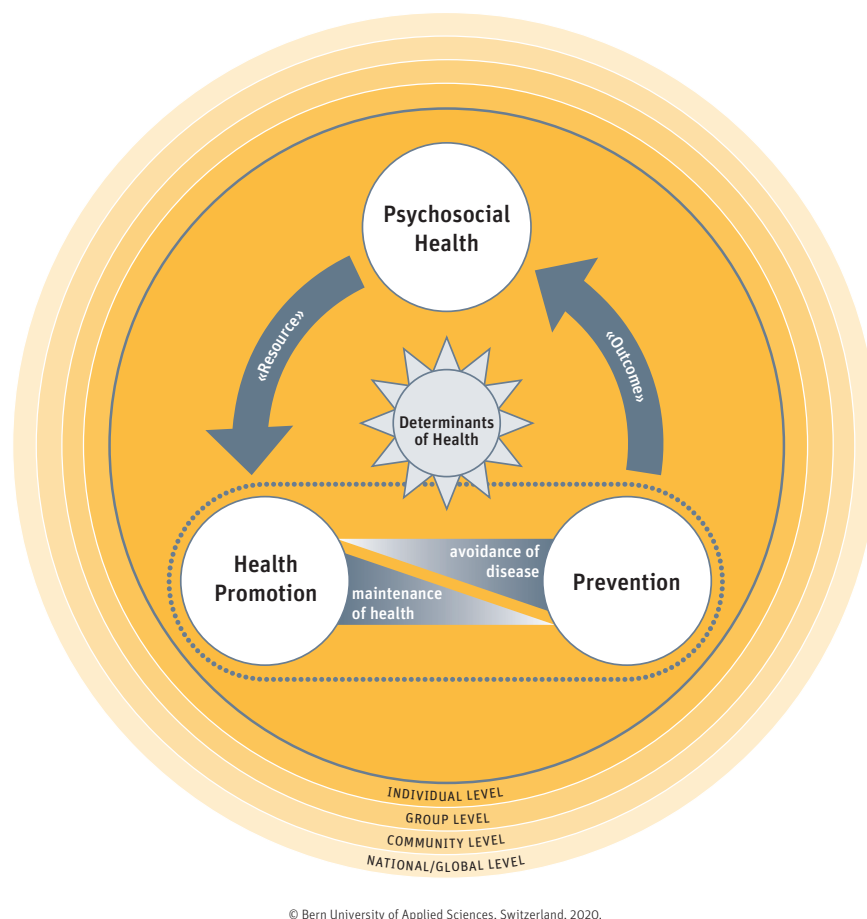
Psychosocial Health

«Resource»

«Outcome»

Determinants of Health

Health Promotion

avoidance of disease

maintenance of health

Prevention

INDIVIDUAL LEVEL

GROUP LEVEL

COMMUNITY LEVEL

NATIONAL/GLOBAL LEVEL

© Bern University of Applied Sciences, Switzerland, 2020.